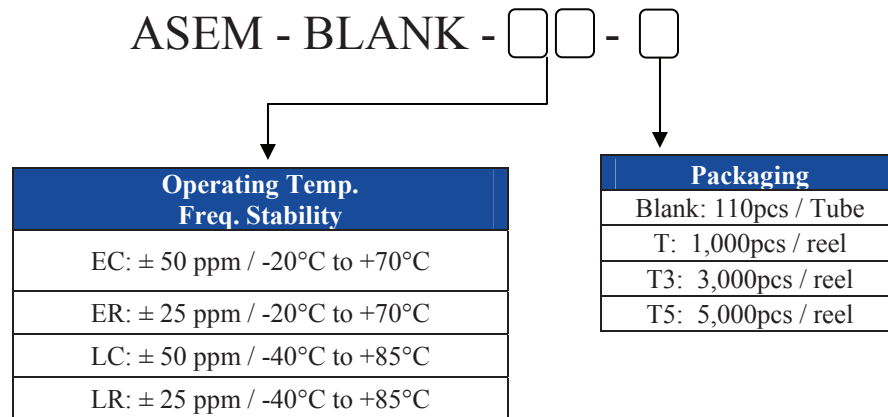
ASEM - BLANK - [ ][ ] - [ ]

| Operating Temp. Freq. Stability |
|---|
| EC: ± 50 ppm / -20°C to +70°C |
| ER: ± 25 ppm / -20°C to +70°C |
| LC: ± 50 ppm / -40°C to +85°C |
| LR: ± 25 ppm / -40°C to +85°C |

| Packaging |
|---|
| Blank: 110pcs / Tube |
| T: 1,000pcs / reel |
| T3: 3,000pcs / reel |
| T5: 5,000pcs / reel |